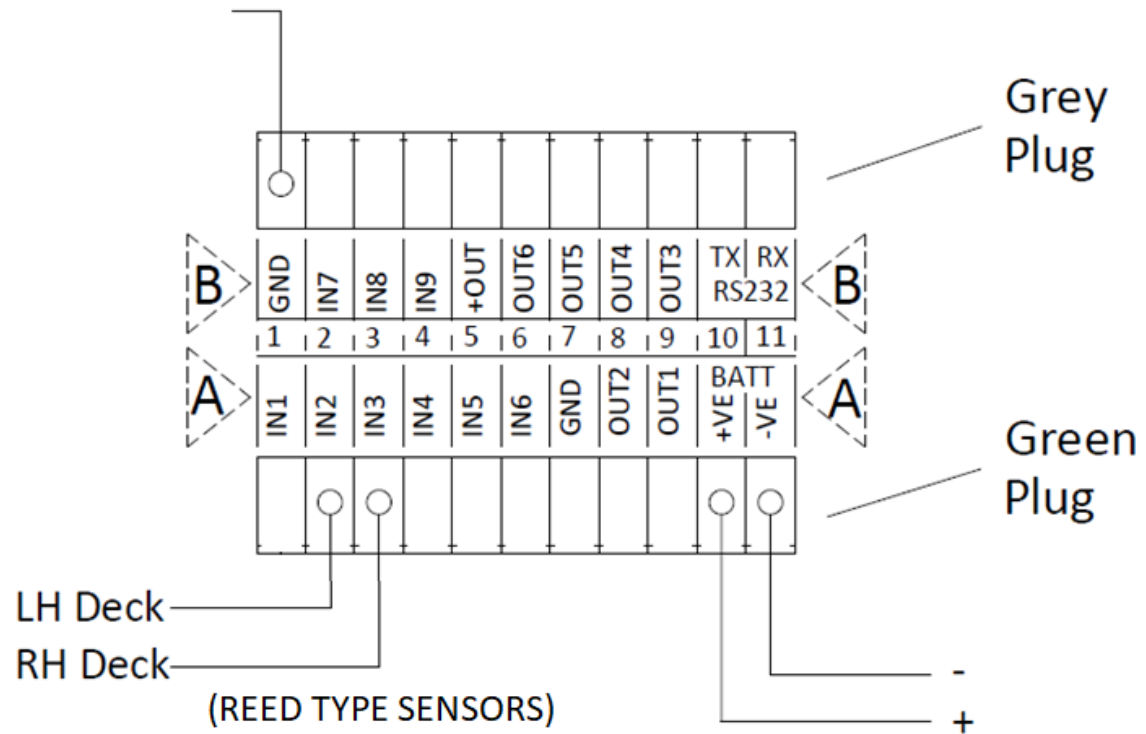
Grey Plug

B GND IN7 IN8 IN9 +OUT OUT6 OUT5 OUT4 OUT3 TX RX RS232 B

1 2 3 4 5 6 7 8 9 10 11

A IN1 IN2 IN3 IN4 IN5 IN6 GND OUT2 OUT1 BATT +VE -VE A

Green Plug

LH Deck
RH Deck
(REED TYPE SENSORS)

-
+